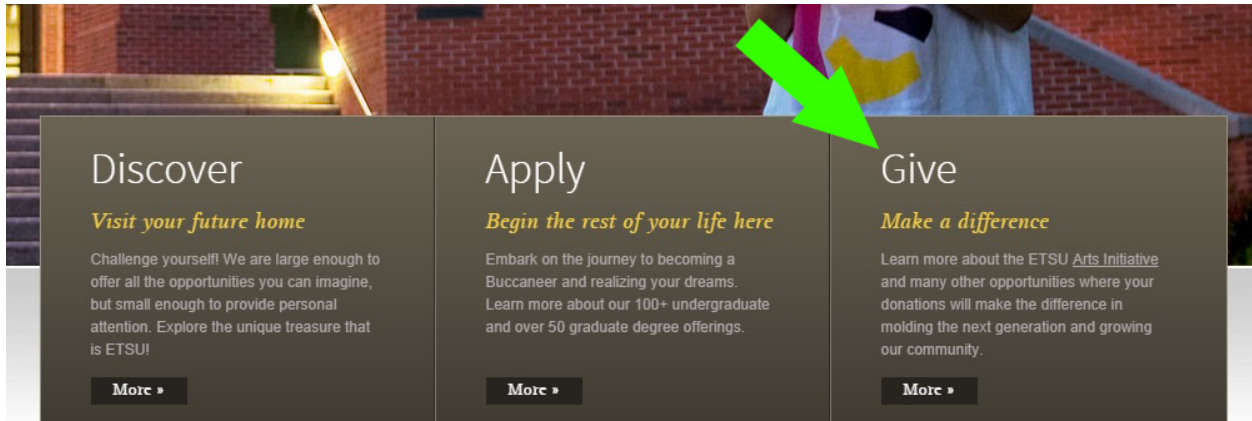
Discover

Visit your future home

Challenge yourself! We are large enough to offer all the opportunities you can imagine, but small enough to provide personal attention. Explore the unique treasure that is ETSU!

More »

Apply

Begin the rest of your life here

Embark on the journey to becoming a Buccaneer and realizing your dreams. Learn more about our 100+ undergraduate and over 50 graduate degree offerings.

More »

Give

Make a difference

Learn more about the ETSU Arts Initiative and many other opportunities where your donations will make the difference in molding the next generation and growing our community.

More »